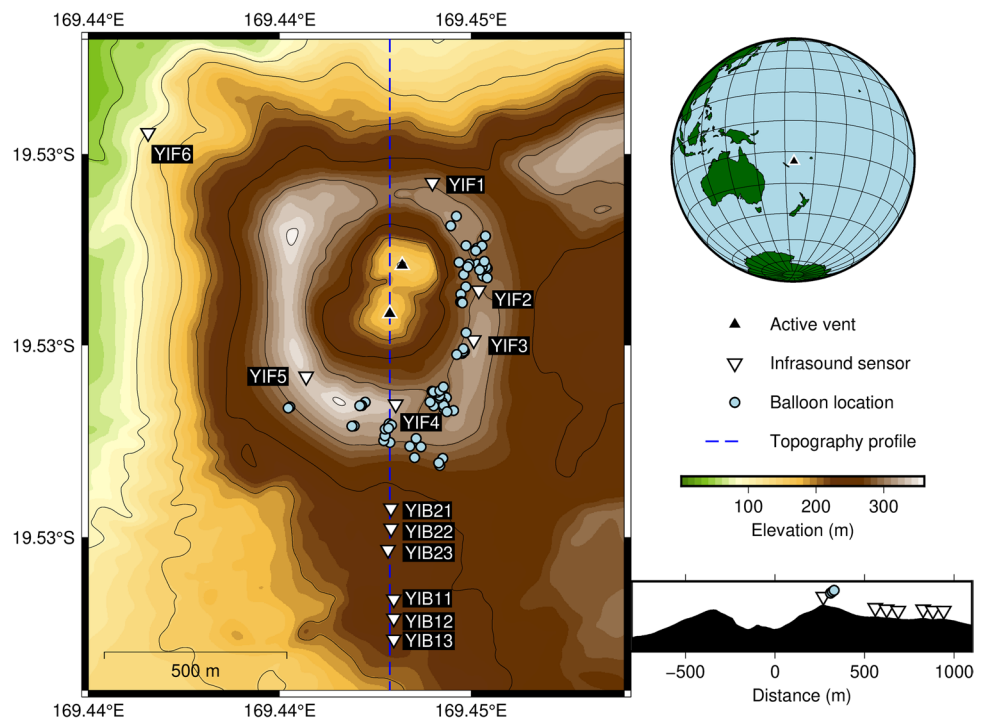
169.44°E 169.44°E 169.45°E

19.53°S

19.53°S

19.53°S

169.44°E 169.44°E 169.45°E

YIF6

YIF1

YIF2

YIF3

YIF5

YIF4

YIB21

YIB22

YIB23

YIB11

YIB12

YIB13

500 m

Active vent

Infrasound sensor

Balloon location

Topography profile

100 200 300

Elevation (m)

−500 0 500 1000

Distance (m)